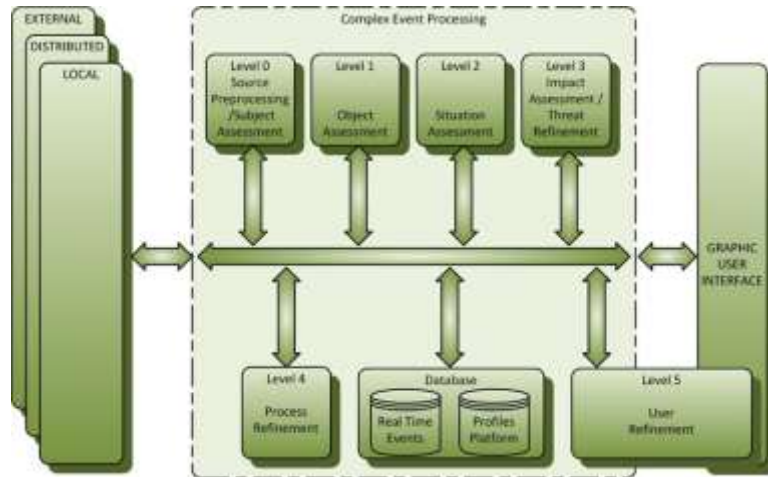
EXTERNAL
DISTRIBUTED
LOCAL

Complex Event Processing

Level 0
Source Preprocessing /Subject Assessment

Level 1
Object Assessment

Level 2
Situation Assessment

Level 3
Impact Assessment / Threat Refinement

GRAPHIC USER INTERFACE

Level 4
Process Refinement

Database
Real Time Events
Profiles Platform

Level 5
User Refinement